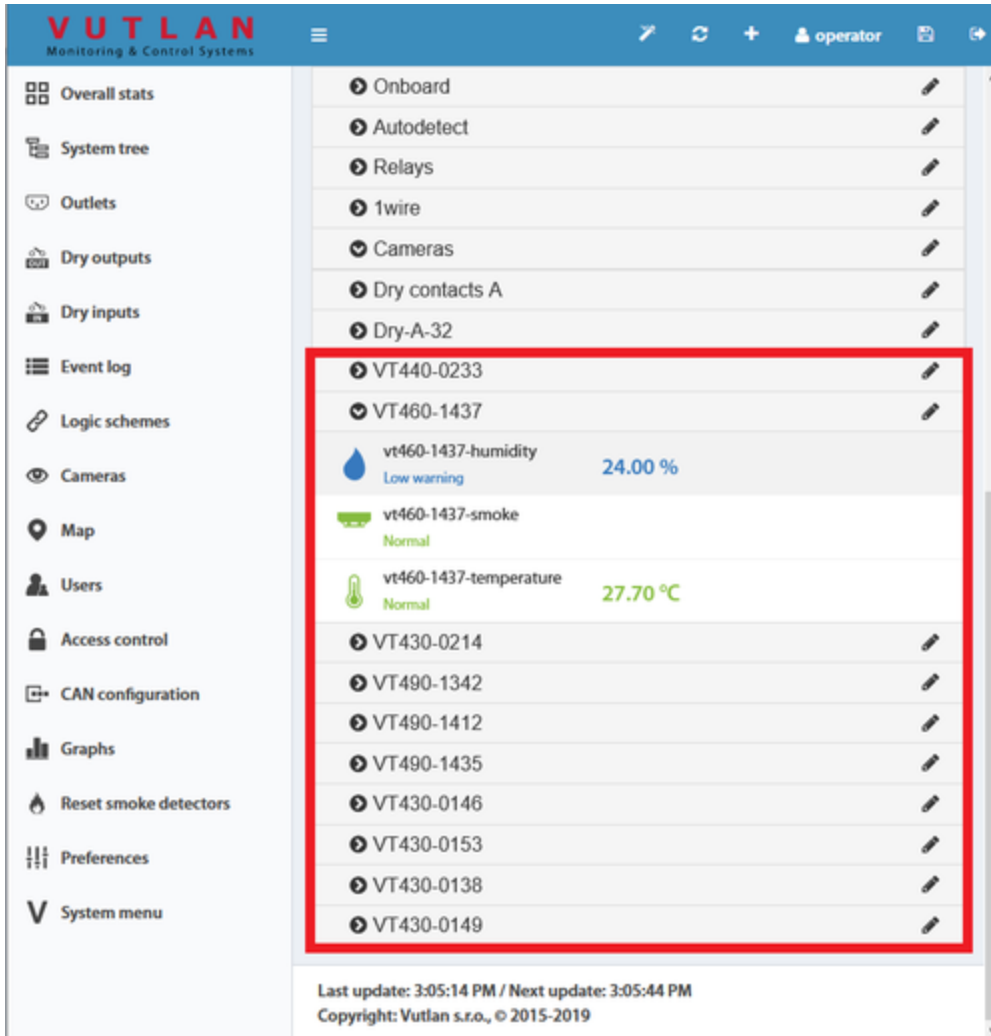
VUTLAN
Monitoring & Control Systems

operator

Overall stats
System tree
Outlets
Dry outputs
Dry inputs
Event log
Logic schemes
Cameras
Map
Users
Access control
CAN configuration
Graphs
Reset smoke detectors
Preferences
System menu

Onboard
Autodetect
Relays
1wire
Cameras
Dry contacts A
Dry-A-32
VT440-0233
VT460-1437
vt460-1437-humidity
Low warning
24.00 %
vt460-1437-smoke
Normal
vt460-1437-temperature
Normal
27.70 °C
VT430-0214
VT490-1342
VT490-1412
VT490-1435
VT430-0146
VT430-0153
VT430-0138
VT430-0149

Last update: 3:05:14 PM / Next update: 3:05:44 PM
Copyright: Vutlan s.r.o., © 2015-2019